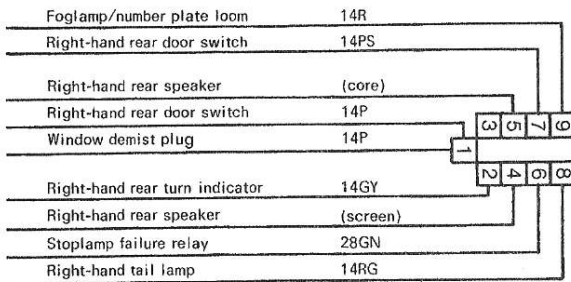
| | |
|---|---|
| Foglamp/number plate loom | 14R |
| Right-hand rear door switch | 14PS |
| Right-hand rear speaker | (core) |
| Right-hand rear door switch | 14P |
| Window demist plug | 14P |
| Right-hand rear turn indicator | 14GY |
| Right-hand rear speaker | (screen) |
| Stoplamp failure relay | 28GN |
| Right-hand tail lamp | 14RG |

9 7 5 3 1 2 4 6 8